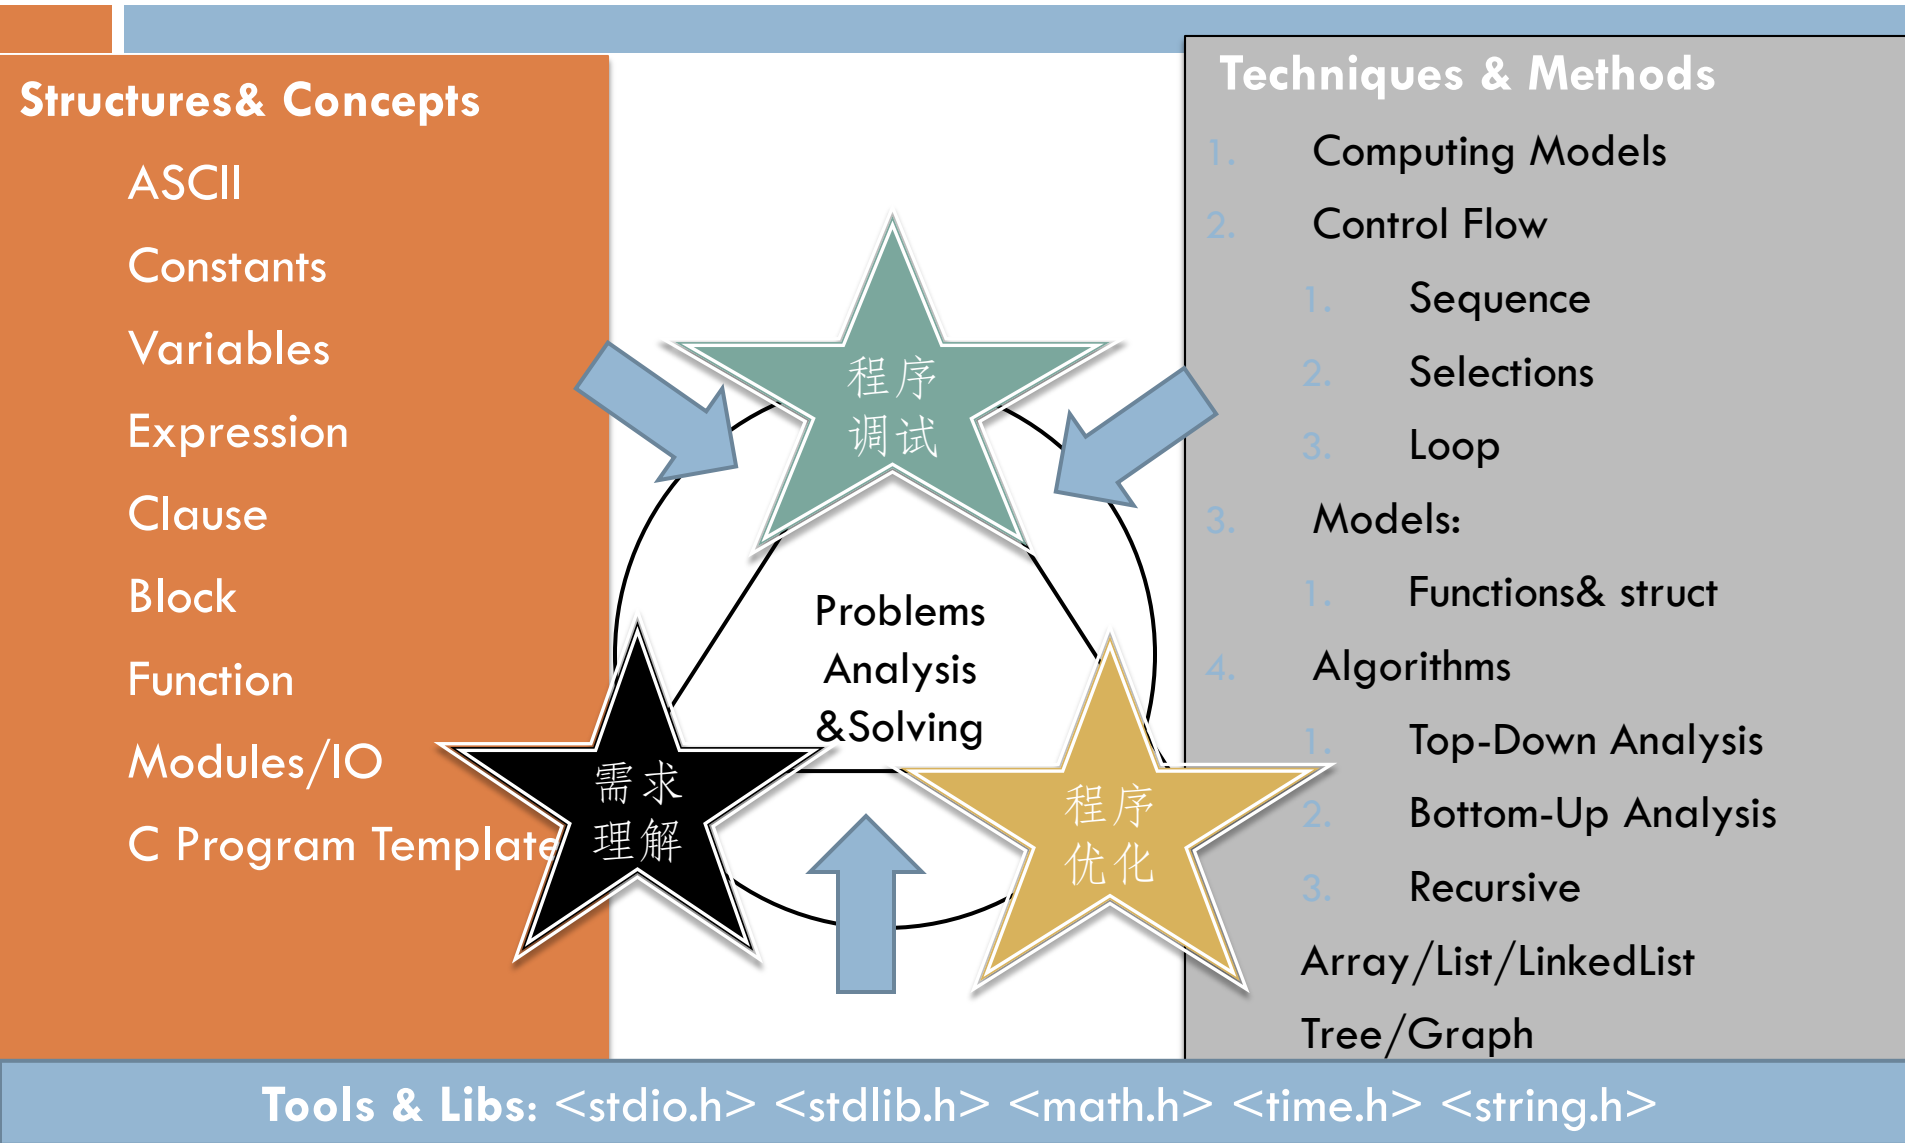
Structures& Concepts

ASCII

Constants

Variables

Expression

Clause

Block

Function

Modules/IO

C Program Template

程序
调试

Problems
Analysis
&Solving

需求
理解

程序
优化

Techniques & Methods

1. Computing Models

2. Control Flow

1. Sequence

2. Selections

3. Loop

3. Models:

1. Functions& struct

4. Algorithms

1. Top-Down Analysis

2. Bottom-Up Analysis

3. Recursive

Array/List/LinkedList

Tree/Graph

Tools & Libs: <stdio.h> <stdlib.h> <math.h> <time.h> <string.h>